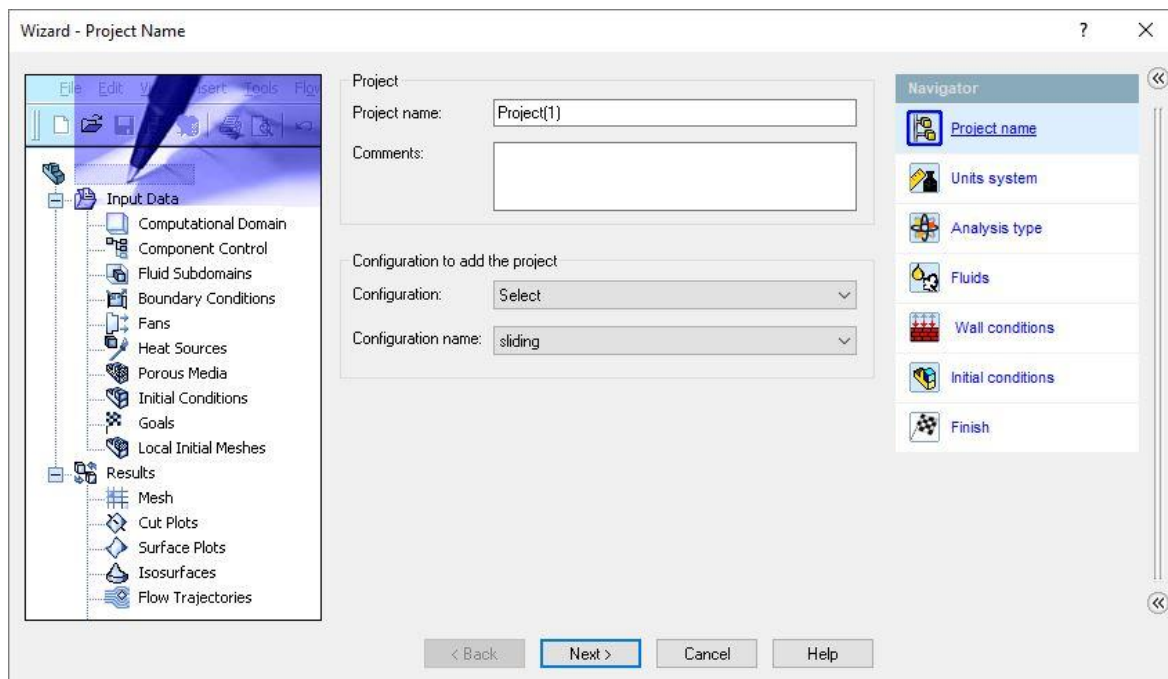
Wizard - Project Name

?

File Edit V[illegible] Insert Tools Flo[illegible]

Input Data
Computational Domain
Component Control
Fluid Subdomains
Boundary Conditions
Fans
Heat Sources
Porous Media
Initial Conditions
Goals
Local Initial Meshes
Results
Mesh
Cut Plots
Surface Plots
Isosurfaces
Flow Trajectories

Project
Project name: Project(1)
Comments:

Configuration to add the project
Configuration: Select
Configuration name: sliding

Navigator
Project name
Units system
Analysis type
Fluids
Wall conditions
Initial conditions
Finish

< Back
Next >
Cancel
Help